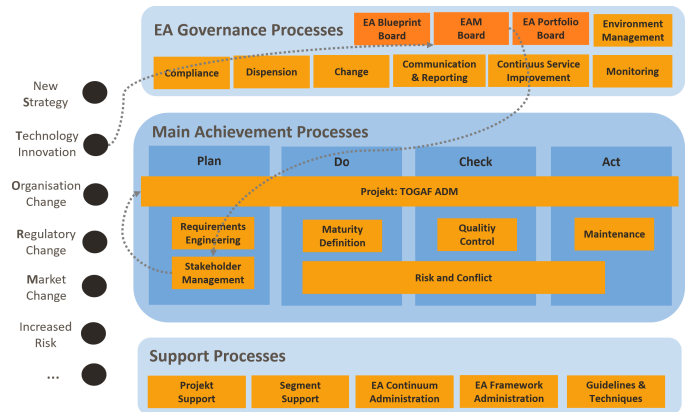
EA Governance Processes

EA Blueprint Board

EAM Board

EA Portfolio Board

Environment Management

Compliance

Dispension

Change

Communication & Reporting

Continuus Service Improvement

Monitoring

New Strategy

Technology Innovation

Organisation Change

Regulatory Change

Market Change

Increased Risk

...

Main Achievement Processes

Plan

Do

Check

Act

Projekt: TOGAF ADM

Requirements Engineering

Maturity Definition

Qualitiy Control

Maintenance

Stakeholder Management

Risk and Conflict

Support Processes

Projekt Support

Segment Support

EA Continuum Administration

EA Framework Administration

Guidelines & Techniques